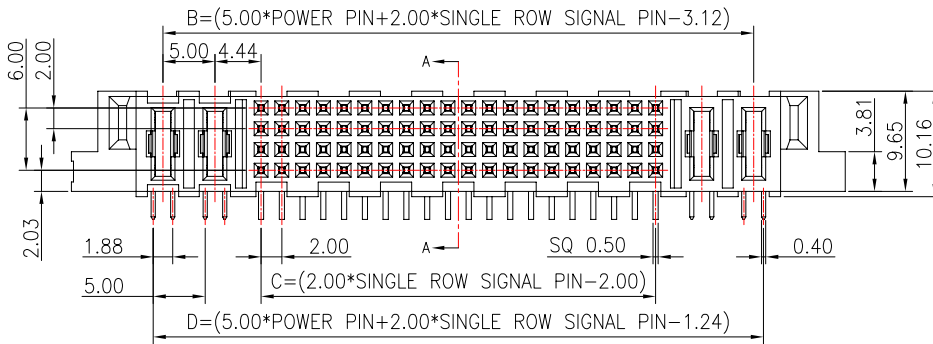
B=(5.00*POWER PIN+2.00*SINGLE ROW SIGNAL PIN-3.12)

6.00
2.00
5.00
4.44
A
3.81
9.65
10.16
2.03
1.88
2.00
A
SQ 0.50
0.40
5.00
C=(2.00*SINGLE ROW SIGNAL PIN-2.00)
D=(5.00*POWER PIN+2.00*SINGLE ROW SIGNAL PIN-1.24)